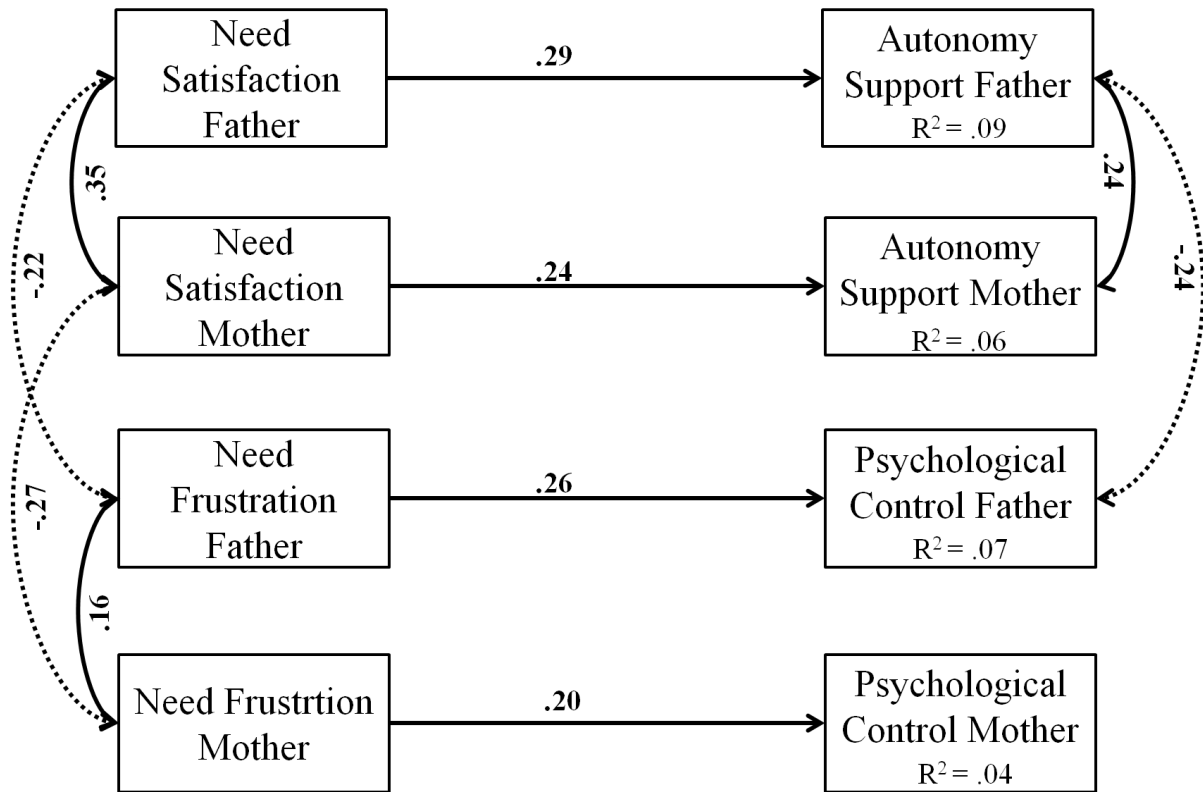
Need Satisfaction Father

.29

Autonomy Support Father
$R^2 = .09$

.35

.24

-.22

-.24

Need Satisfaction Mother

.24

Autonomy Support Mother
$R^2 = .06$

Need Frustration Father

.26

Psychological Control Father
$R^2 = .07$

-.27

.16

Need Frustrtion Mother

.20

Psychological Control Mother
$R^2 = .04$